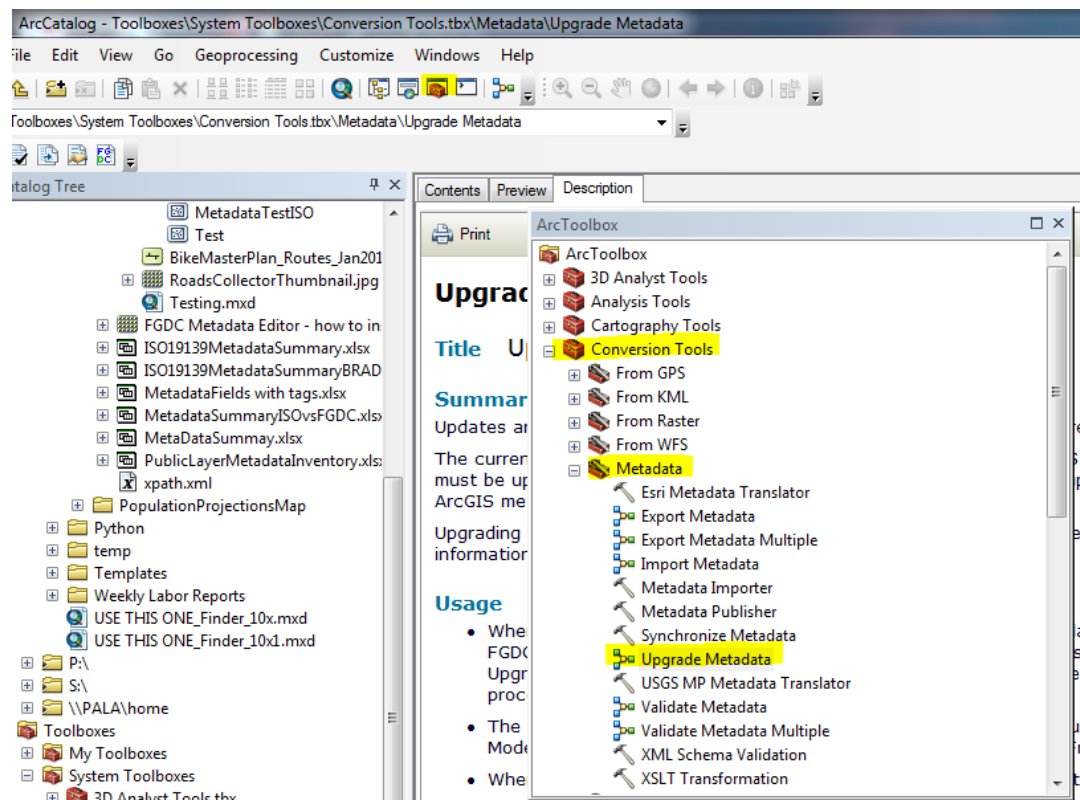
ArcCatalog - Toolboxes\System Toolboxes\Conversion Tools.tbx\Metadata\Upgrade Metadata

File Edit View Go Geoprocessing Customize Windows Help

Toolboxes\System Toolboxes\Conversion Tools.tbx\Metadata\Upgrade Metadata

Catalog Tree

MetadataTestISO
Test
BikeMasterPlan_Routes_Jan201
RoadsCollectorThumbnail.jpg
Testing.mxd
FGDC Metadata Editor - how to in
ISO19139MetadataSummary.xlsx
ISO19139MetadataSummaryBRAD
MetadataFields with tags.xlsx
MetadataSummaryISOvsFGDC.xls
MetaDataSummay.xlsx
PublicLayerMetadataInventory.xls
xpath.xml
PopulationProjectionsMap
Python
temp
Templates
Weekly Labor Reports
USE THIS ONE_Finder_10x.mxd
USE THIS ONE_Finder_10x1.mxd
P:\
S:\
\\PALA\home
Toolboxes
My Toolboxes
System Toolboxes
3D Analyst Tools.tbx

Contents Preview Description

Print

Upgrad

Title Up

Summar
Updates ar

The curren
must be up
ArcGIS me

Upgrading
information

Usage
• Whe
FGDC
Upgr
proc
• The
Mode
• Whe

ArcToolbox

ArcToolbox
3D Analyst Tools
Analysis Tools
Cartography Tools
Conversion Tools
From GPS
From KML
From Raster
From WFS
Metadata
Esri Metadata Translator
Export Metadata
Export Metadata Multiple
Import Metadata
Metadata Importer
Metadata Publisher
Synchronize Metadata
Upgrade Metadata
USGS MP Metadata Translator
Validate Metadata
Validate Metadata Multiple
XML Schema Validation
XSLT Transformation